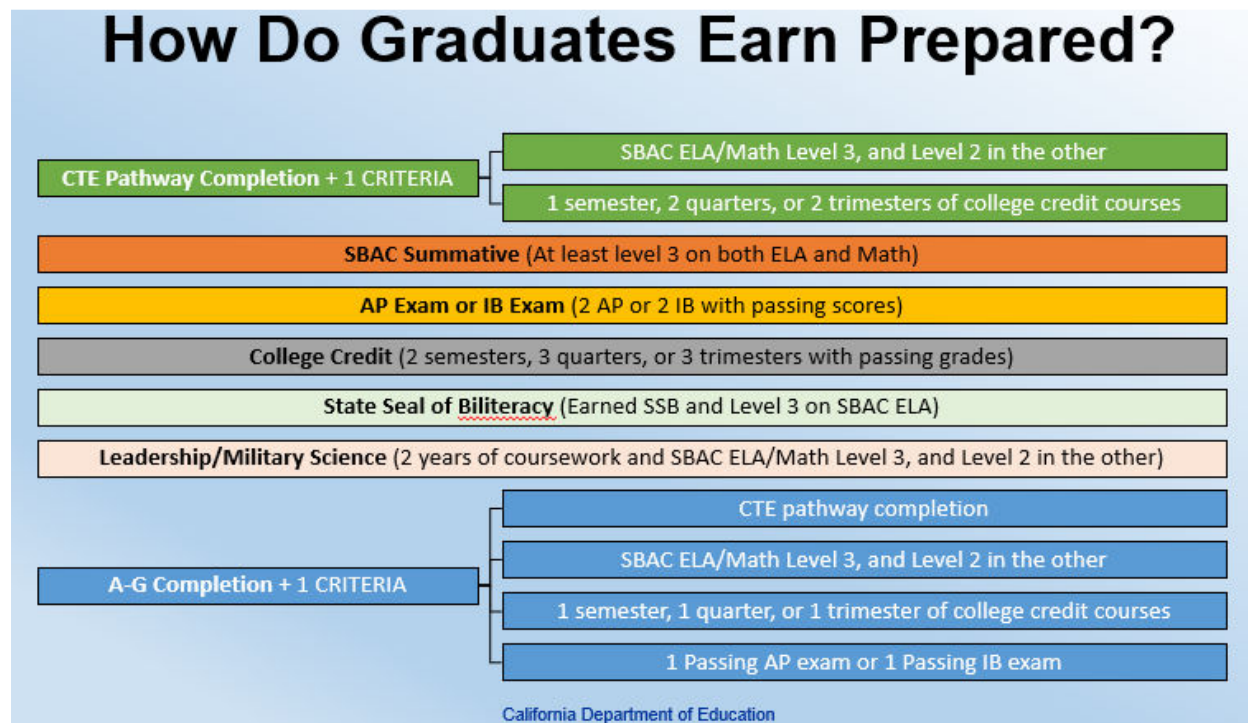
How Do Graduates Earn Prepared?

CTE Pathway Completion + 1 CRITERIA

SBAC ELA/Math Level 3, and Level 2 in the other

1 semester, 2 quarters, or 2 trimesters of college credit courses

SBAC Summative (At least level 3 on both ELA and Math)

AP Exam or IB Exam (2 AP or 2 IB with passing scores)

College Credit (2 semesters, 3 quarters, or 3 trimesters with passing grades)

State Seal of Biliteracy (Earned SSB and Level 3 on SBAC ELA)

Leadership/Military Science (2 years of coursework and SBAC ELA/Math Level 3, and Level 2 in the other)

A-G Completion + 1 CRITERIA

CTE pathway completion

SBAC ELA/Math Level 3, and Level 2 in the other

1 semester, 1 quarter, or 1 trimester of college credit courses

1 Passing AP exam or 1 Passing IB exam

California Department of Education